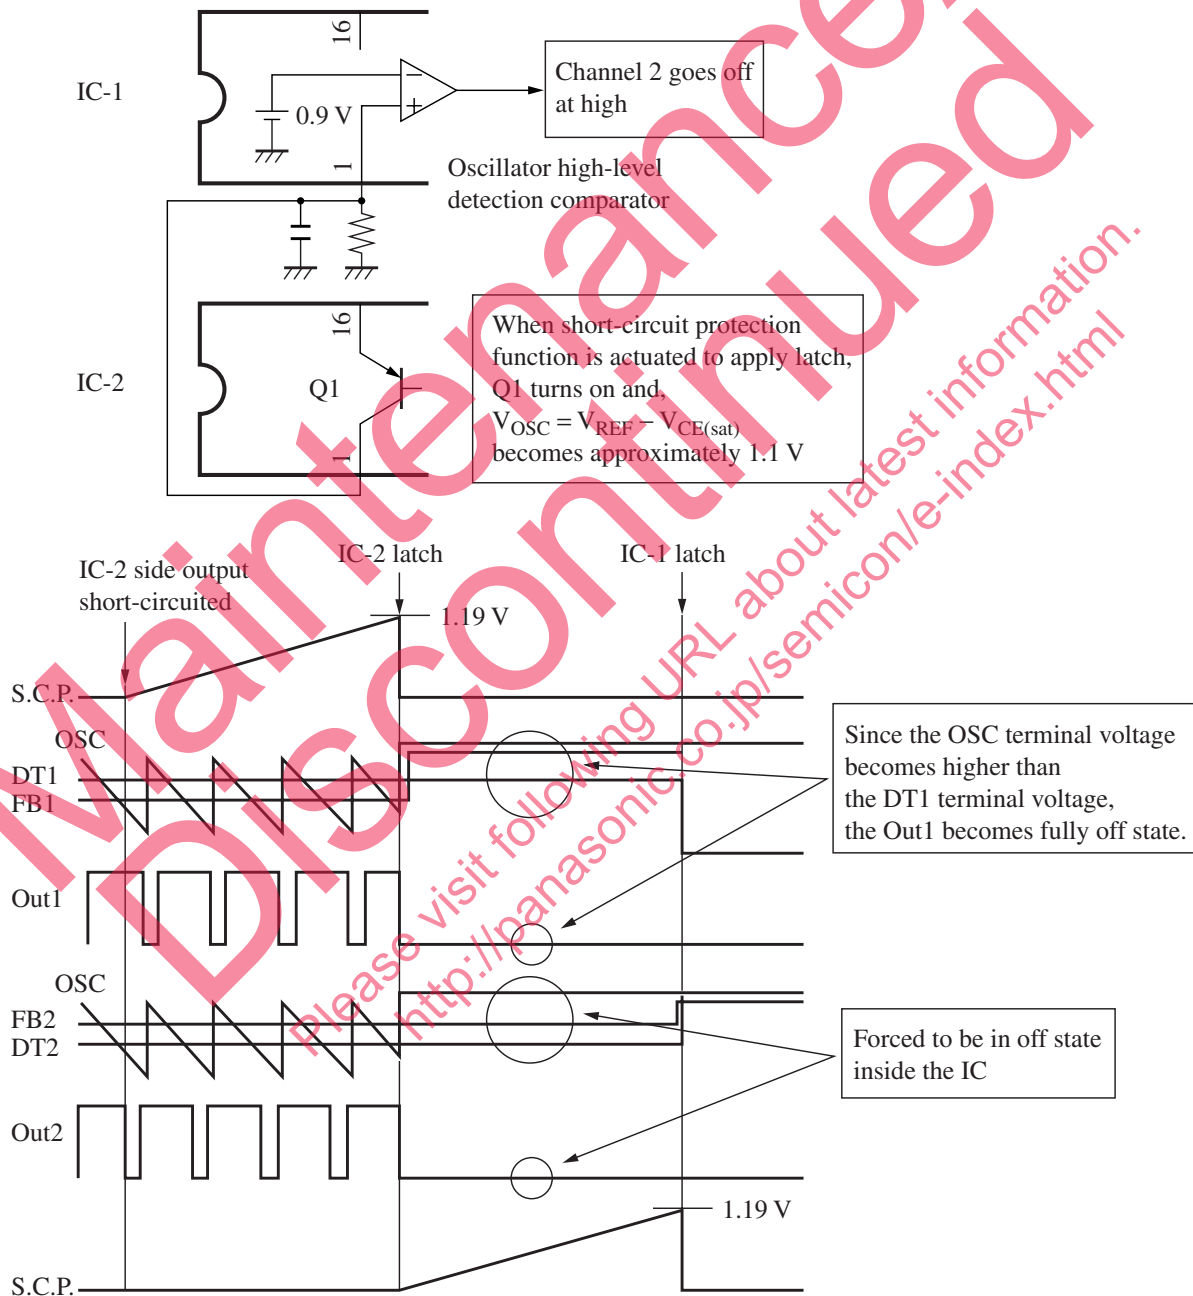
IC-1

16

−

+

0.9 V

1

Channel 2 goes off at high

Oscillator high-level detection comparator

IC-2

16

Q1

1

When short-circuit protection function is actuated to apply latch, Q1 turns on and, $V_{OSC} = V_{REF} - V_{CE(sat)}$ becomes approximately 1.1 V

Maintenance/ Discontinued

Please visit following URL about latest information.
http://panasonic.co.jp/semicon/e-index.html

IC-2 side output short-circuited

IC-2 latch

IC-1 latch

1.19 V

S.C.P.

OSC

DT1

FB1

Since the OSC terminal voltage becomes higher than the DT1 terminal voltage, the Out1 becomes fully off state.

Out1

OSC

FB2

DT2

Forced to be in off state inside the IC

Out2

1.19 V

S.C.P.